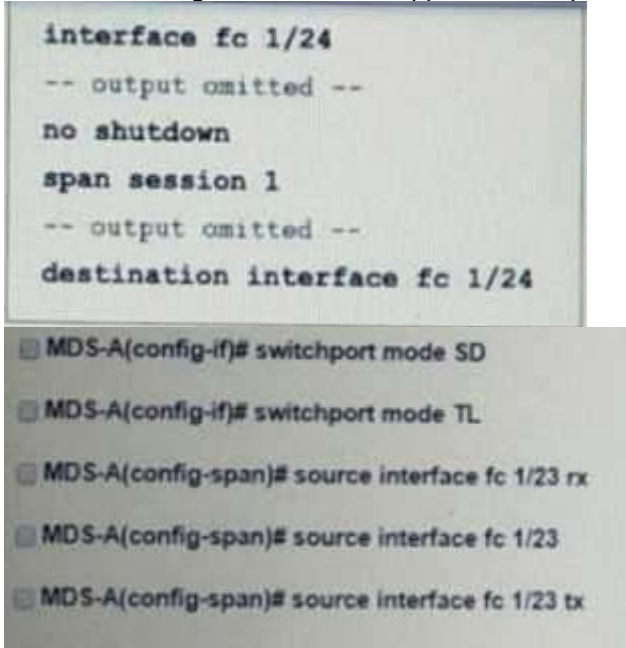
interface fc 1/24
-- output omitted --
no shutdown
span session 1
-- output omitted --
destination interface fc 1/24

MDS-A(config-if)# switchport mode SD

MDS-A(config-if)# switchport mode TL

MDS-A(config-span)# source interface fc 1/23 rx

MDS-A(config-span)# source interface fc 1/23

MDS-A(config-span)# source interface fc 1/23 tx